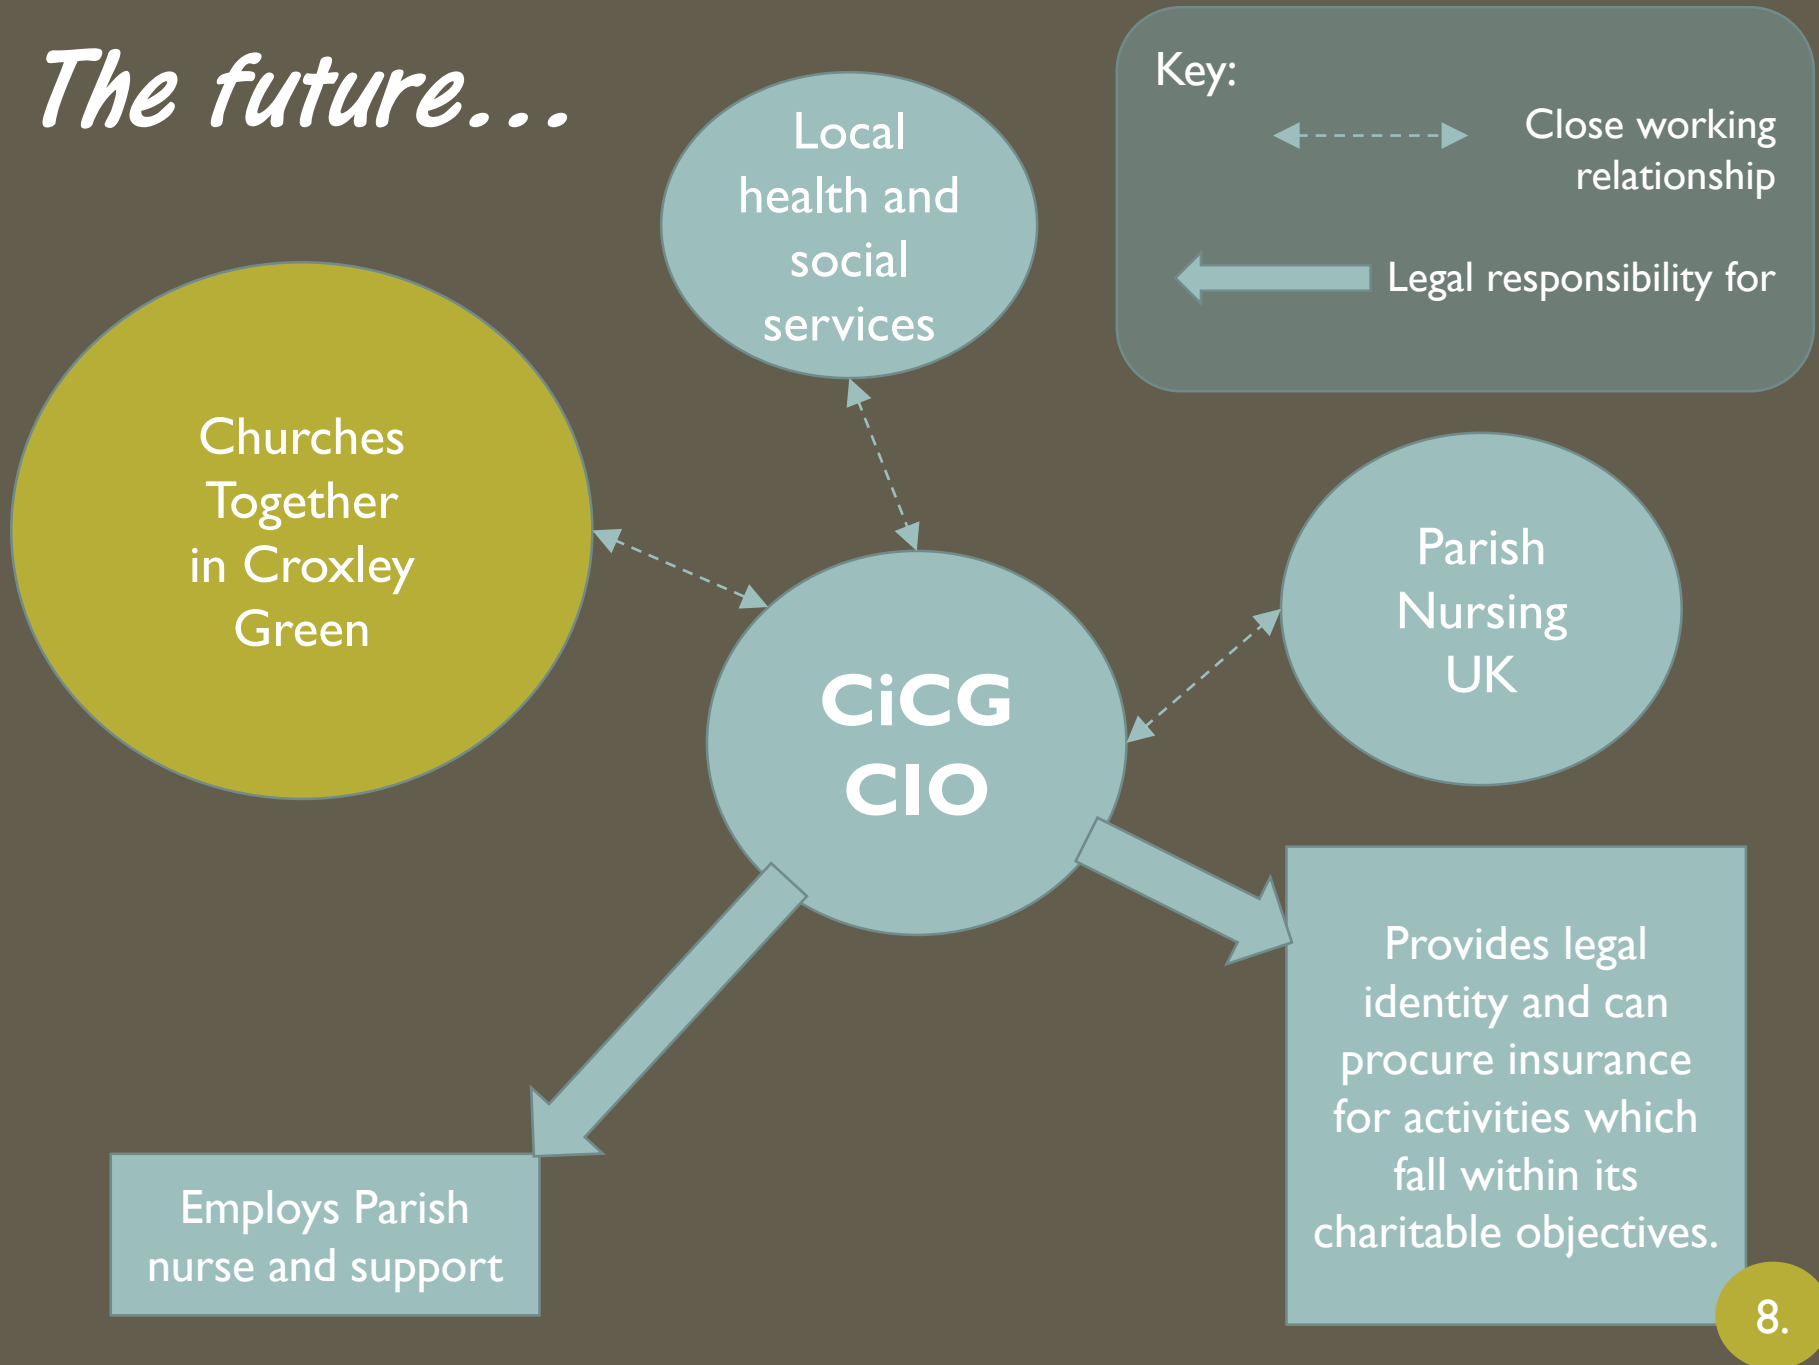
The future...

Key:

Close working relationship

Legal responsibility for

Local health and social services

Churches Together in Croxley Green

Parish Nursing UK

CiCG CIO

Employs Parish nurse and support

Provides legal identity and can procure insurance for activities which fall within its charitable objectives.

8.